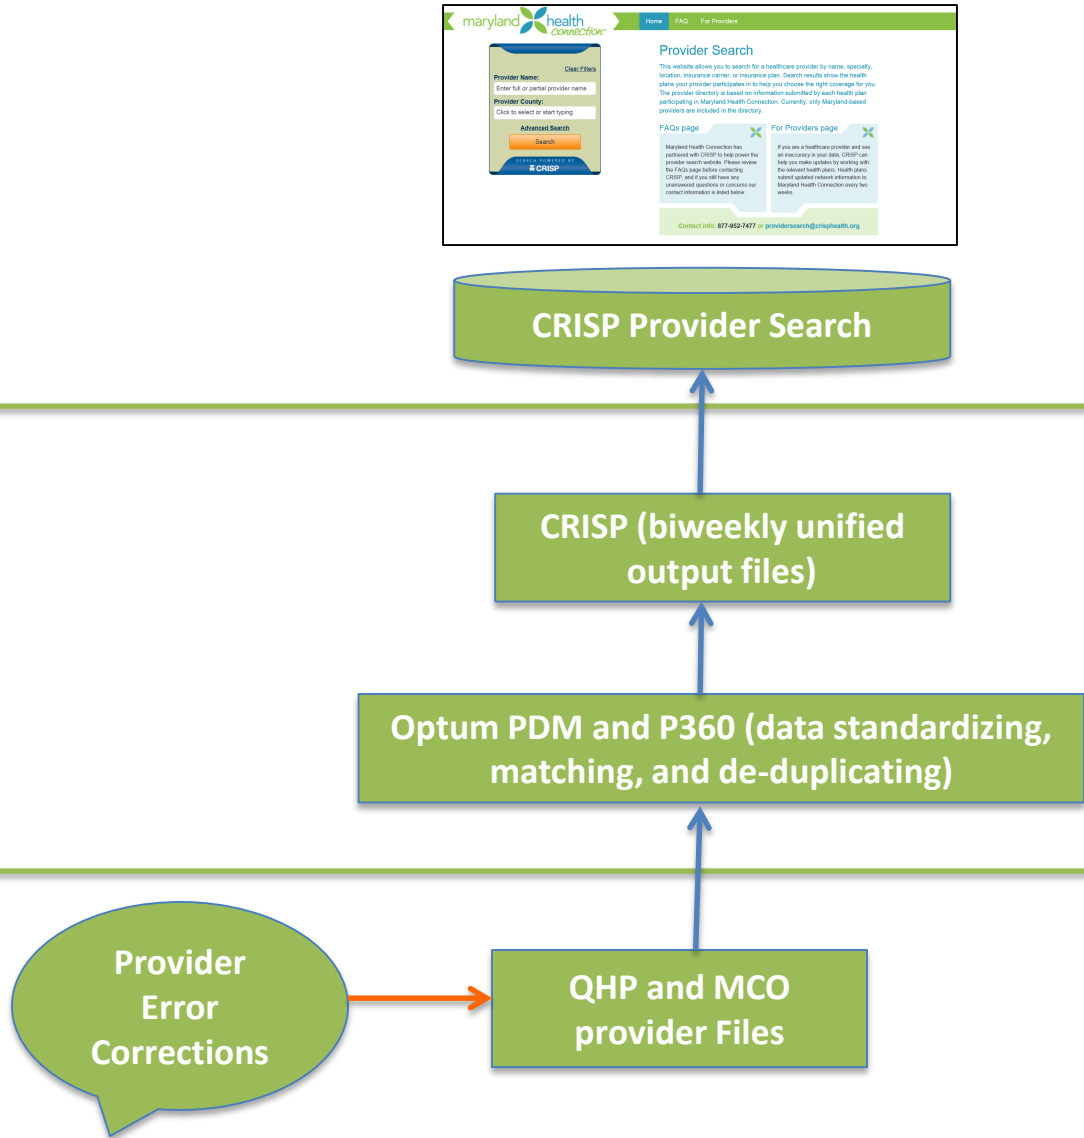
maryland health connection

Home FAQ For Providers

Clear Filters
Provider Name:
Enter full or partial provider name
Provider County:
Click to select or start typing
Advanced Search
Search
SEARCH POWERED BY
CRISP

Provider Search

This website allows you to search for a healthcare provider by name, specialty, location, insurance carrier, or insurance plan. Search results show the health plans your provider participates in to help you choose the right coverage for you. The provider directory is based on information submitted by each health plan participating in Maryland Health Connection. Currently, only Maryland-based providers are included in the directory.

FAQs page

Maryland Health Connection has partnered with CRISP to help power the provider search website. Please review the FAQs page before contacting CRISP, and if you still have any unanswered questions or concerns our contact information is listed below.

For Providers page

If you are a healthcare provider and see an inaccuracy in your data, CRISP can help you make updates by working with the relevant health plans. Health plans submit updated network information to Maryland Health Connection every two weeks.

Contact Info: 877-952-7477 or providersearch@crisphealth.org

CRISP Provider Search

CRISP (biweekly unified output files)

Optum PDM and P360 (data standardizing, matching, and de-duplicating)

Provider Error Corrections

QHP and MCO provider Files